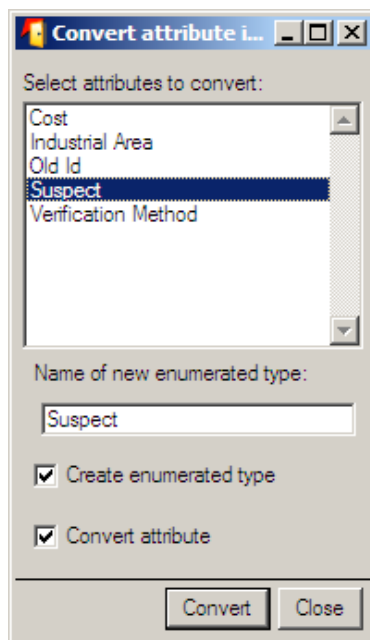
Convert attribute i...

Select attributes to convert:

Cost
Industrial Area
Old Id
Suspect
Verification Method

Name of new enumerated type:

Suspect

Create enumerated type

Convert attribute

Convert
Close